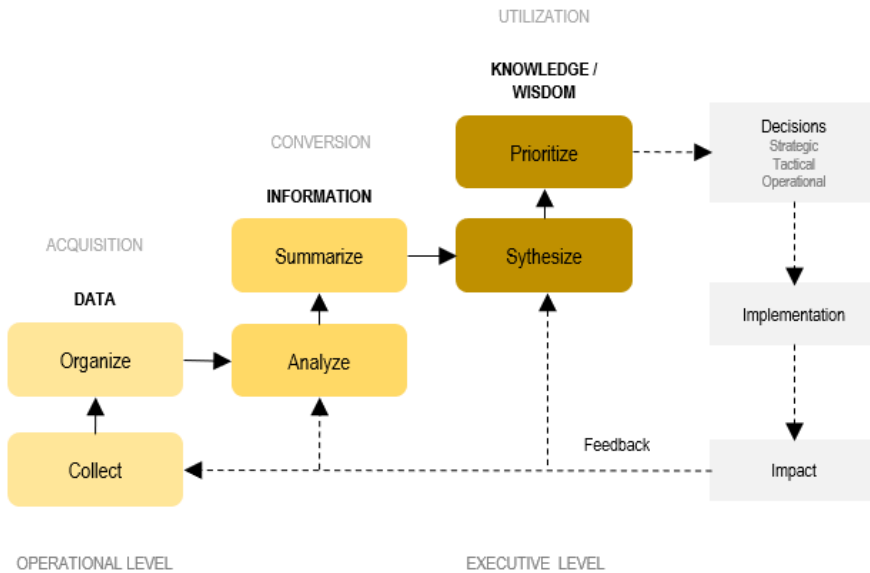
UTILIZATION

KNOWLEDGE / WISDOM

CONVERSION

INFORMATION

ACQUISITION

DATA

Prioritize

Decisions
Strategic
Tactical
Operational

Summarize

Sythesize

Organize

Analyze

Implementation

Collect

Feedback

Impact

OPERATIONAL LEVEL

EXECUTIVE LEVEL